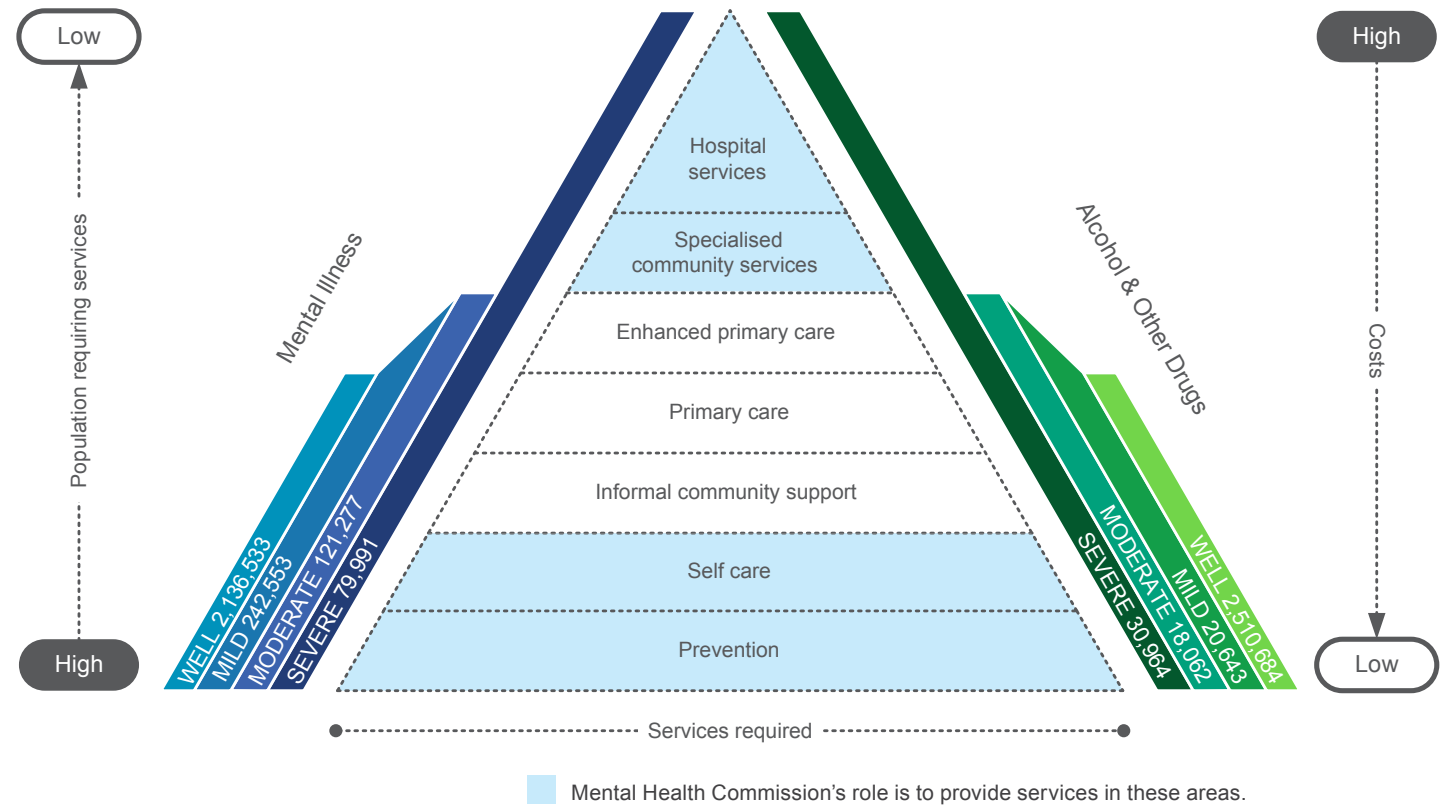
Low

Population requiring services

High

Mental Illness

WELL 2,136,533
MILD 242,553
MODERATE 121,277
SEVERE 79,991

Hospital services

Specialised community services

Enhanced primary care

Primary care

Informal community support

Self care

Prevention

Services required

Alcohol & Other Drugs

SEVERE 30,964
MODERATE 18,062
MILD 20,643
WELL 2,510,684

High

Costs

Low

Mental Health Commission's role is to provide services in these areas.